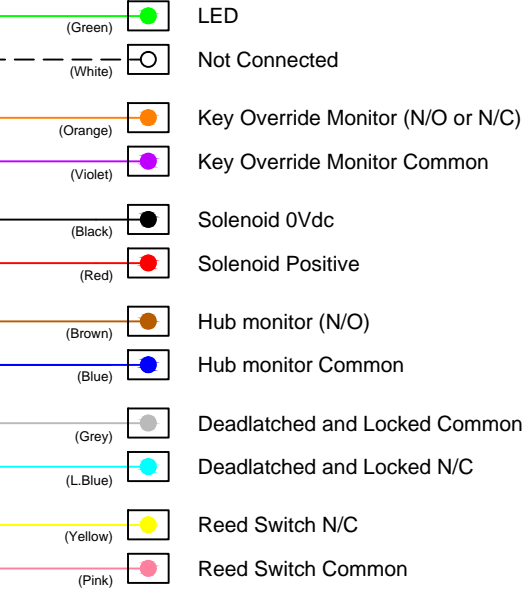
(Green) LED
(White) Not Connected
(Orange) Key Override Monitor (N/O or N/C)
(Violet) Key Override Monitor Common
(Black) Solenoid 0Vdc
(Red) Solenoid Positive
(Brown) Hub monitor (N/O)
(Blue) Hub monitor Common
(Grey) Deadlatched and Locked Common
(L.Blue) Deadlatched and Locked N/C
(Yellow) Reed Switch N/C
(Pink) Reed Switch Common